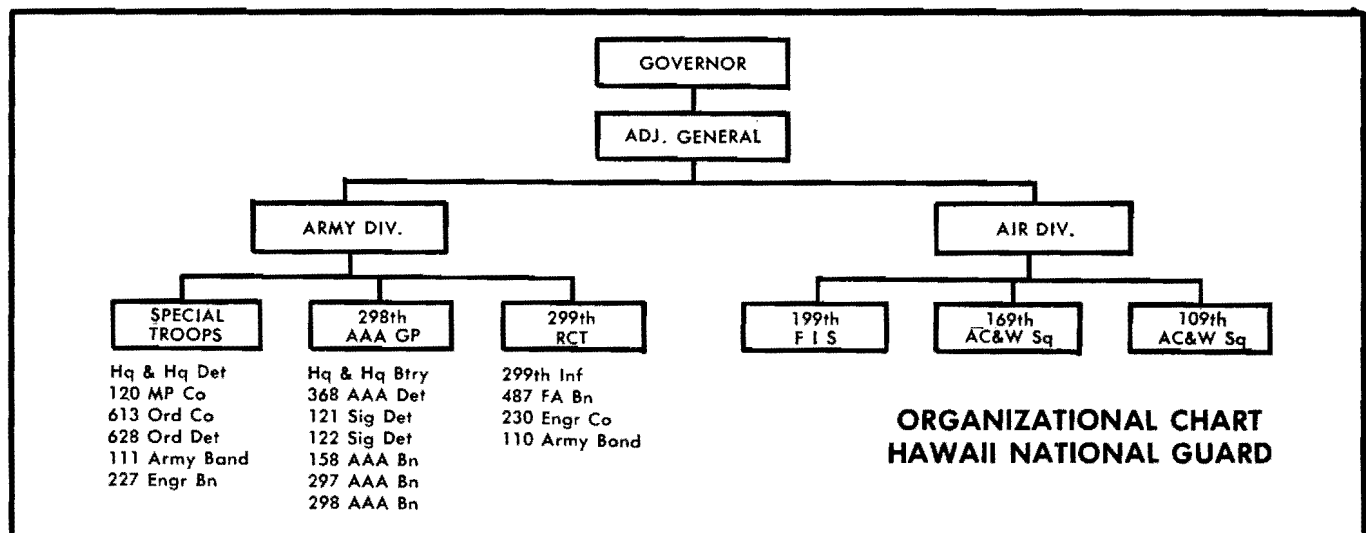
GOVERNOR

ADJ. GENERAL

ARMY DIV.

AIR DIV.

SPECIAL TROOPS

Hq & Hq Det
120 MP Co
613 Ord Co
628 Ord Det
111 Army Band
227 Engr Bn

298th AAA GP

Hq & Hq Btry
368 AAA Det
121 Sig Det
122 Sig Det
158 AAA Bn
297 AAA Bn
298 AAA Bn

299th RCT

299th Inf
487 FA Bn
230 Engr Co
110 Army Band

199th F I S

169th AC&W Sq

109th AC&W Sq

ORGANIZATIONAL CHART
HAWAII NATIONAL GUARD